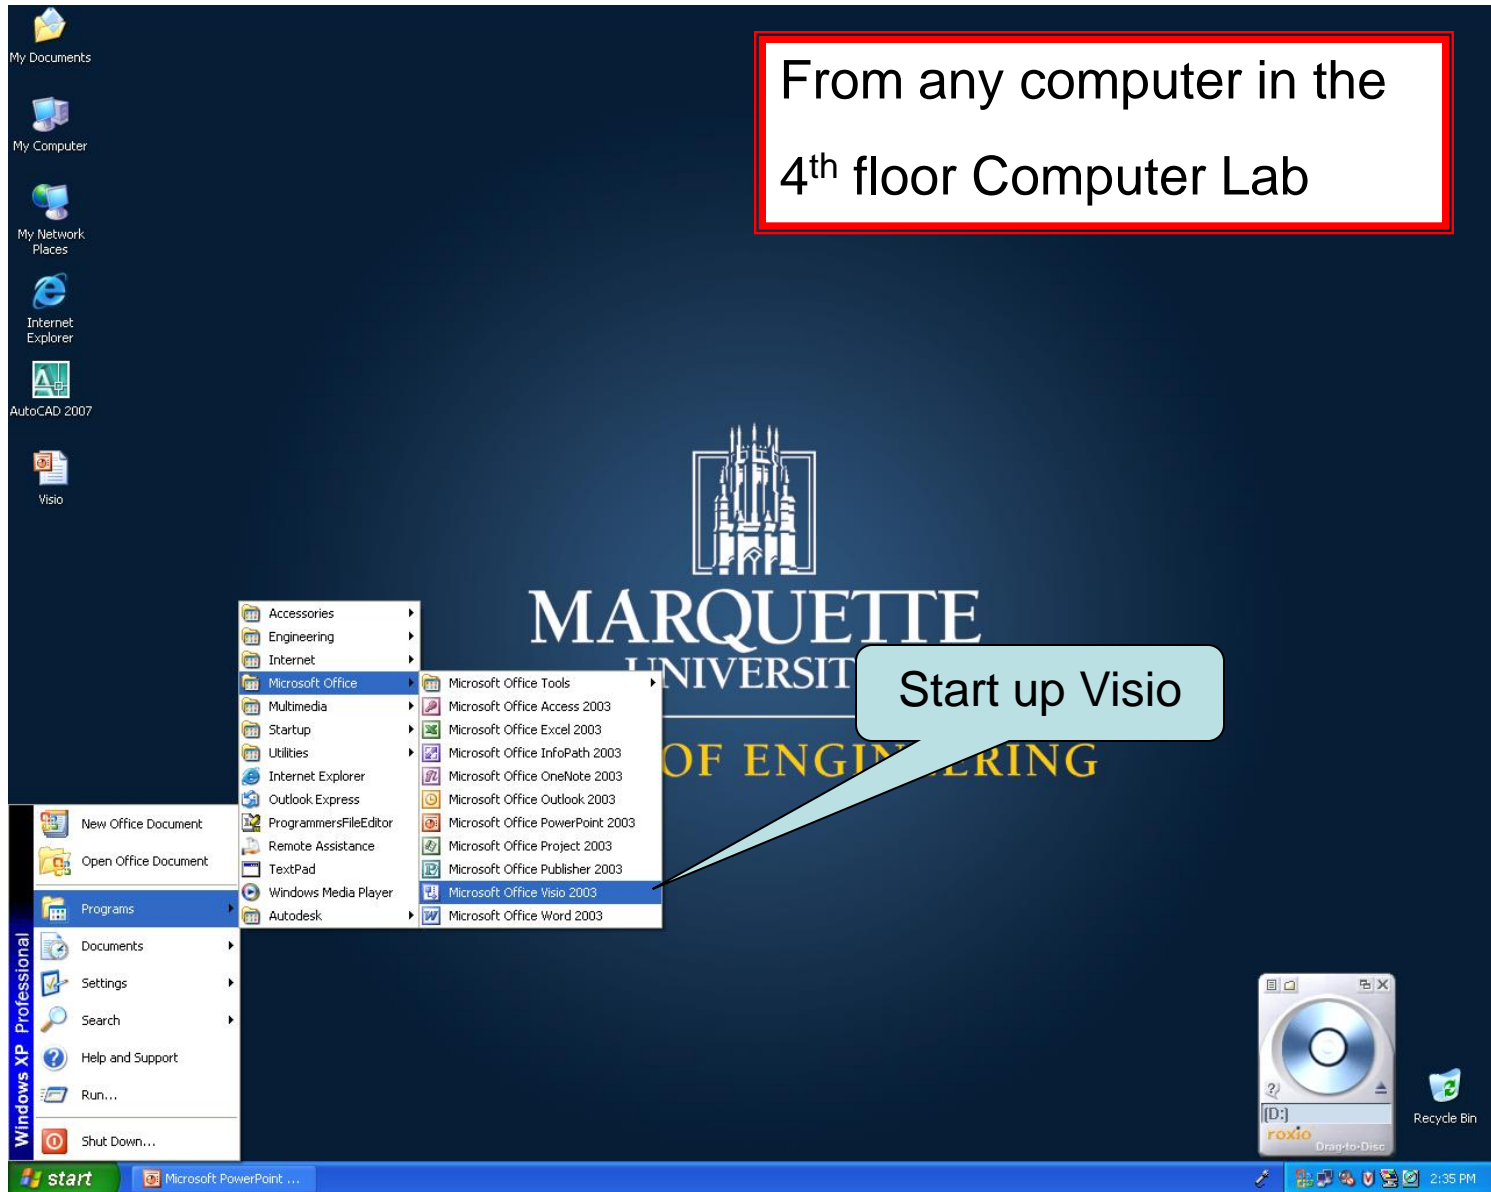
My Documents

My Computer

My Network Places

Internet Explorer

AutoCAD 2007

Visio

From any computer in the $4^{th}$ floor Computer Lab

MARQUETTE
UNIVERSIT
OF ENGI ERING

Start up Visio

Accessories
Engineering
Internet
Microsoft Office
Multimedia
Startup
Utilities
Internet Explorer
Outlook Express
ProgrammersFileEditor
Remote Assistance
TextPad
Windows Media Player
Autodesk

Microsoft Office Tools
Microsoft Office Access 2003
Microsoft Office Excel 2003
Microsoft Office InfoPath 2003
Microsoft Office OneNote 2003
Microsoft Office Outlook 2003
Microsoft Office PowerPoint 2003
Microsoft Office Project 2003
Microsoft Office Publisher 2003
Microsoft Office Visio 2003
Microsoft Office Word 2003

New Office Document
Open Office Document
Programs
Documents
Settings
Search
Help and Support
Run...
Shut Down...

Windows XP Professional

[D:]
roxio
Drag-to-Disc

Recycle Bin

start
Microsoft PowerPoint ...
2:35 PM